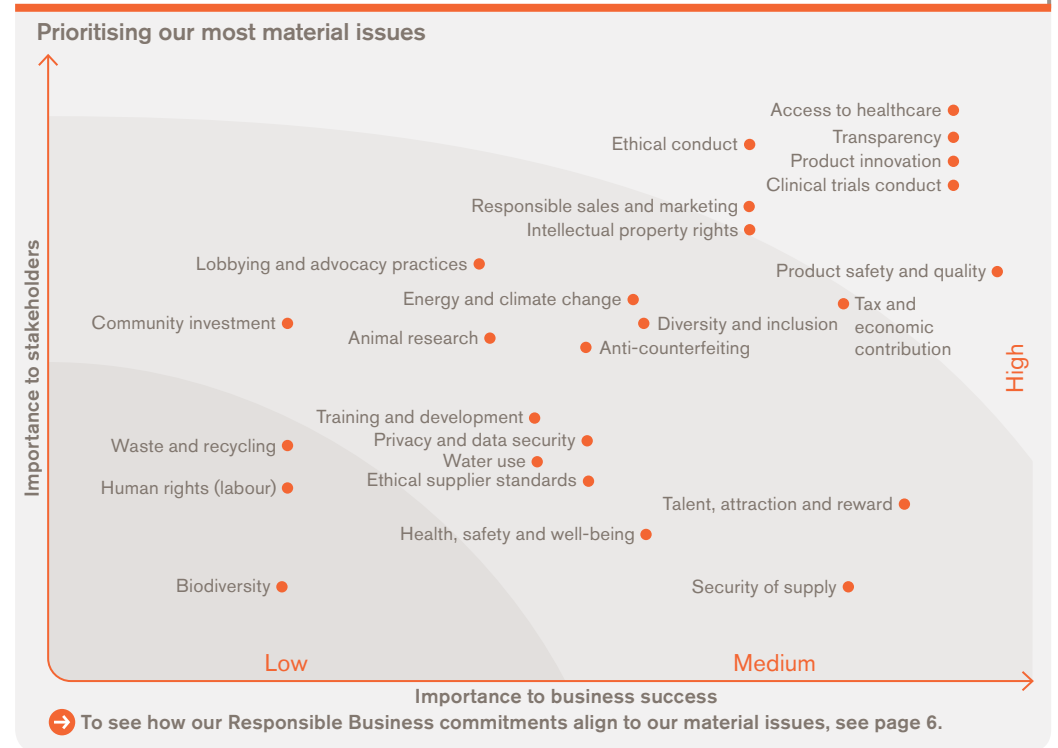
Prioritising our most material issues

Access to healthcare
Ethical conduct
Transparency
Product innovation
Clinical trials conduct
Responsible sales and marketing
Intellectual property rights
Lobbying and advocacy practices
Product safety and quality
Energy and climate change
Tax and economic contribution
Community investment
Diversity and inclusion
Animal research
Anti-counterfeiting
High
Training and development
Privacy and data security
Waste and recycling
Water use
Ethical supplier standards
Human rights (labour)
Talent, attraction and reward
Health, safety and well-being
Biodiversity
Security of supply
Low
Medium
Importance to stakeholders
Importance to business success
To see how our Responsible Business commitments align to our material issues, see page 6.